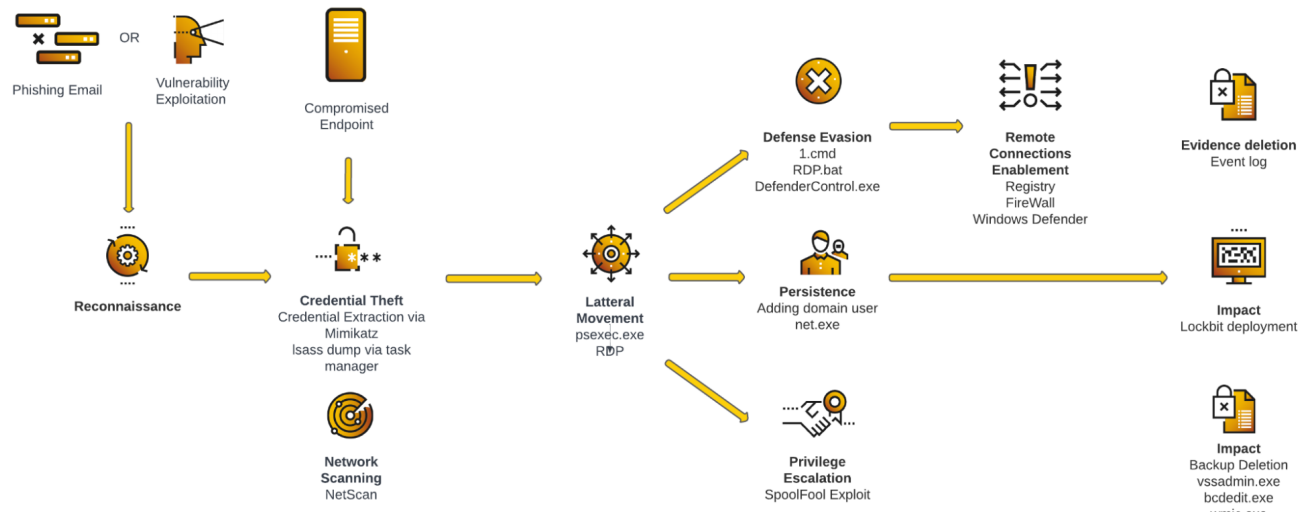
Phishing Email

OR

Vulnerability Exploitation

Compromised Endpoint

Reconnaissance

Credential Theft
Credential Extraction via Mimikatz
lsass dump via task manager

Network Scanning
NetScan

Latteral Movement
psexec.exe
RDP

Defense Evasion
1.cmd
RDP.bat
DefenderControl.exe

Persistence
Adding domain user
net.exe

Privilege Escalation
SpoolFool Exploit

Remote Connections Enablement
Registry
FireWall
Windows Defender

Evidence deletion
Event log

Impact
Lockbit deployment

Impact
Backup Deletion
vssadmin.exe
bcdedit.exe
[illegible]